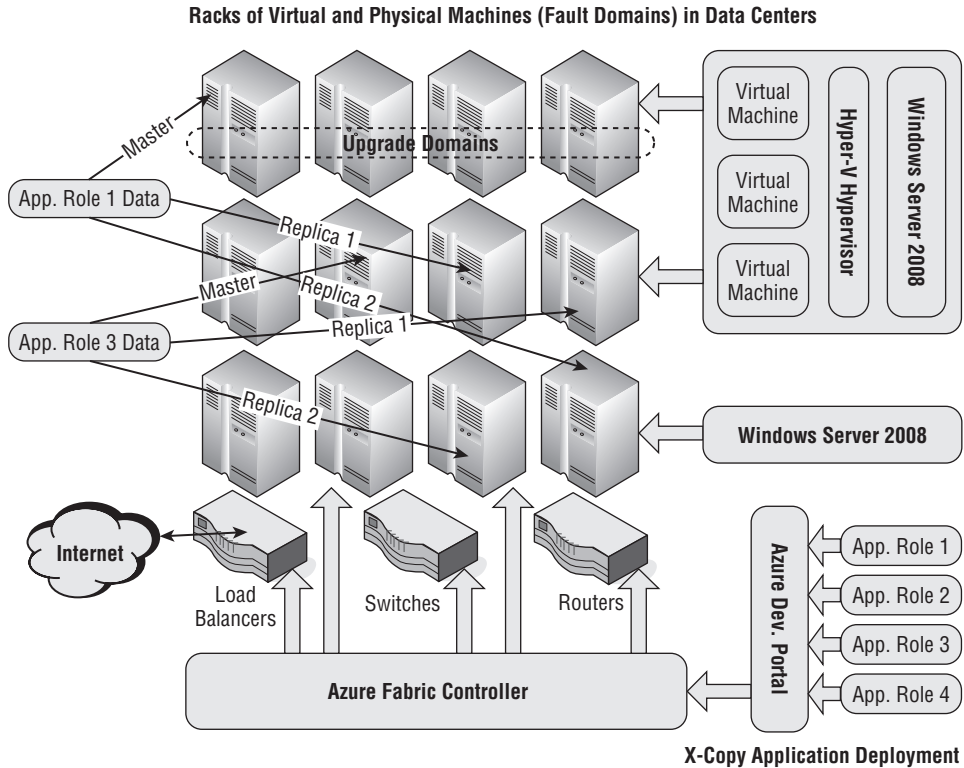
Racks of Virtual and Physical Machines (Fault Domains) in Data Centers

Master

Upgrade Domains

App. Role 1 Data

Replica 1

Master

Replica 2

App. Role 3 Data

Replica 1

Replica 2

Virtual Machine

Virtual Machine

Virtual Machine

Hyper-V Hypervisor

Windows Server 2008

Windows Server 2008

Internet

Load Balancers

Switches

Routers

Azure Dev. Portal

App. Role 1

App. Role 2

App. Role 3

App. Role 4

Azure Fabric Controller

X-Copy Application Deployment